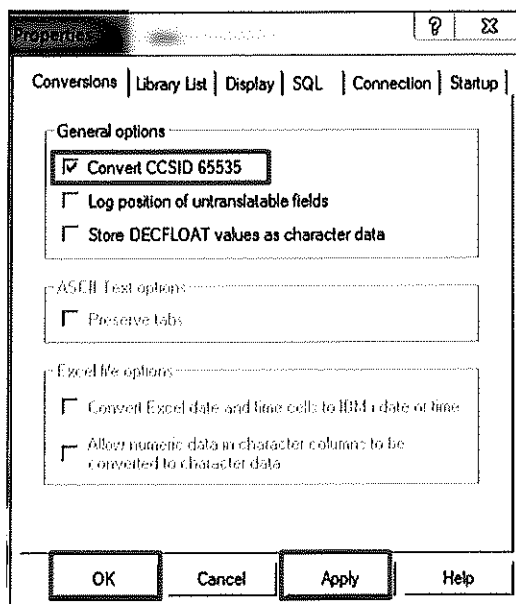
Properties

?

Conversions | Library List | Display | SQL | Connection | Startup

General options

Convert CCSID 65535

Log position of untranslatable fields

Store DECFLOAT values as character data

ASCII Text options

Preserve tabs

Excel file options

Convert Excel date and time cells to IBM i date or time

Allow numeric data in character columns to be converted to character data

OK

Cancel

Apply

Help